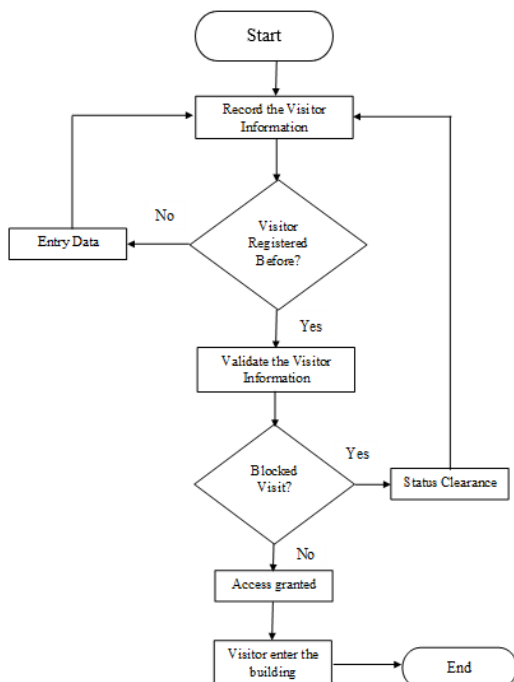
Start

Record the Visitor Information

No

Entry Data

Visitor Registered Before?

Yes

Validate the Visitor Information

Yes

Blocked Visit?

Status Clearance

No

Access granted

Visitor enter the building

End